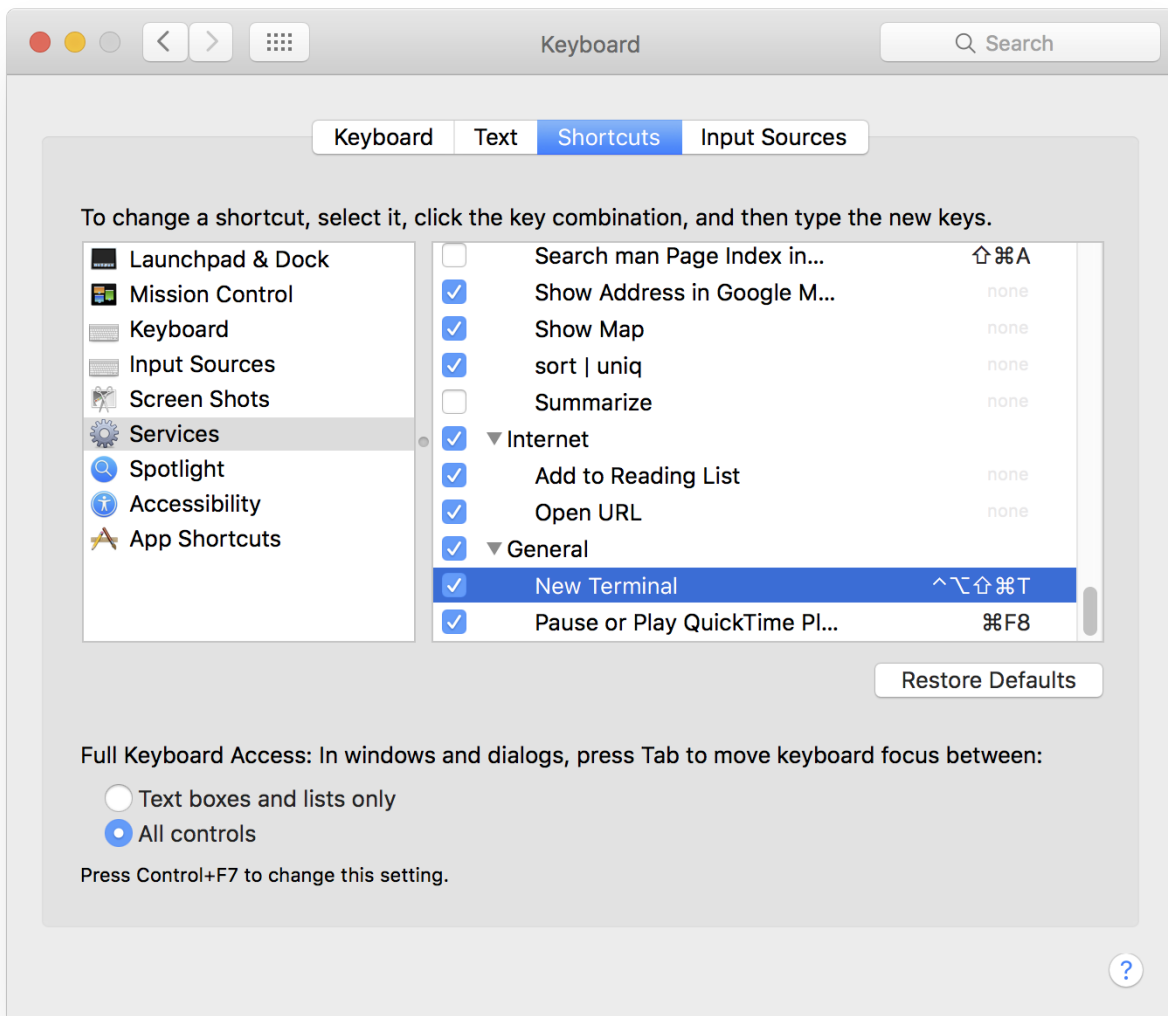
Keyboard

Search

Keyboard | Text | Shortcuts | Input Sources

To change a shortcut, select it, click the key combination, and then type the new keys.

Launchpad & Dock
Mission Control
Keyboard
Input Sources
Screen Shots
Services
Spotlight
Accessibility
App Shortcuts

Search man Page Index in... ⇧⌘A
Show Address in Google M... none
Show Map none
sort | uniq none
Summarize none
Internet
Add to Reading List none
Open URL none
General
New Terminal ^⌥⇧⌘T
Pause or Play QuickTime Pl... ⌘F8

Restore Defaults

Full Keyboard Access: In windows and dialogs, press Tab to move keyboard focus between:

Text boxes and lists only
All controls

Press Control+F7 to change this setting.

?